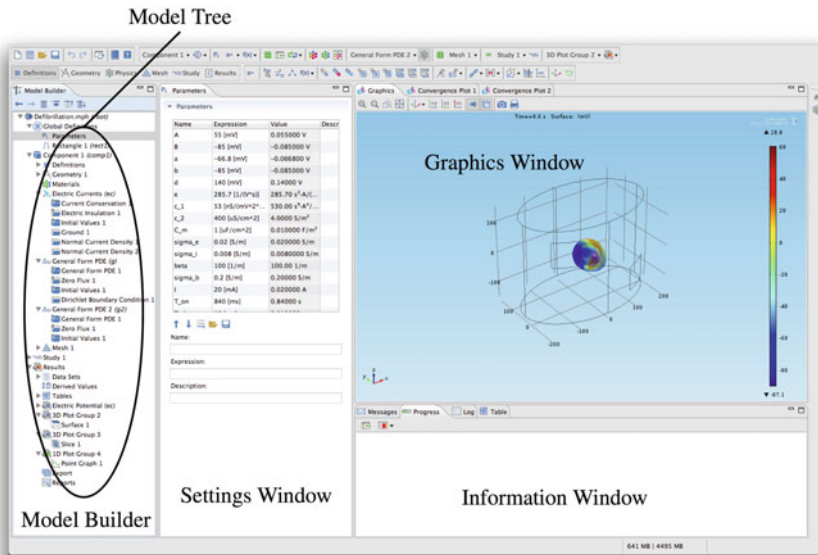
Model Tree

Component 1 • General Form PDE 2 • Mesh 1 • Study 1 • 3D Plot Group 2 •

Definitions Geometry Physics Mesh Study Results

Model Builder

Defibrillation.mph (root)
Global Definitions
Parameters
Rectangle 1 (rect1)
Component 1 (comp1)
Definitions
Geometry 1
Materials
Electric Currents (ec)
Current Conservation 1
Electric Insulation 1
Initial Values 1
Ground 1
Normal Current Density 1
Normal Current Density 2
General Form PDE (g)
General Form PDE 1
Zero Flux 1
Initial Values 1
Dirichlet Boundary Condition 1
General Form PDE 2 (g2)
General Form PDE 1
Zero Flux 1
Initial Values 1
Mesh 1
Study 1
Results
Data Sets
Derived Values
Tables
Electric Potential (ec)
3D Plot Group 2
Surface 1
3D Plot Group 3
Slice 1
1D Plot Group 4
Point Graph 1
Export
Reports

Model Builder

Parameters

Parameters

| Name | Expression | Value | Descr |
|---|---|---|---|
| A | 55 [mV] | 0.055000 V | |
| B | -85 [mV] | -0.085000 V | |
| a | -66.8 [mV] | -0.066800 V | |
| b | -85 [mV] | -0.085000 V | |
| d | 140 [mV] | 0.14000 V | |
| e | 285.7 [1/(V^s)] | 285.70 s^-1·A/(... | |
| c_1 | 53 [nS/(mV^2*... | 530.00 s^3·A^3/... | |
| c_2 | 400 [uS/cm^2] | 4.0000 S/m^2 | |
| C_m | 1 [uF/cm^2] | 0.010000 F/m^2 | |
| sigma_e | 0.02 [S/m] | 0.020000 S/m | |
| sigma_i | 0.008 [S/m] | 0.0080000 S/m | |
| beta | 100 [1/m] | 100.00 1/m | |
| sigma_b | 0.2 [S/m] | 0.20000 S/m | |
| I | 20 [mA] | 0.020000 A | |
| T_on | 840 [ms] | 0.84000 s | |

Name:

Expression:

Description:

Settings Window

Graphics Convergence Plot 1 Convergence Plot 2

Time=8.4 s Surface: [mV]

Graphics Window

▲ 28.6

60
40
20
0
-20
-40
-60
-80

▼ -87.1

100
0
-100
200
100
0
-100
-200
200
0
-200

Messages Progress Log Table

Information Window

641 MB | 4495 MB